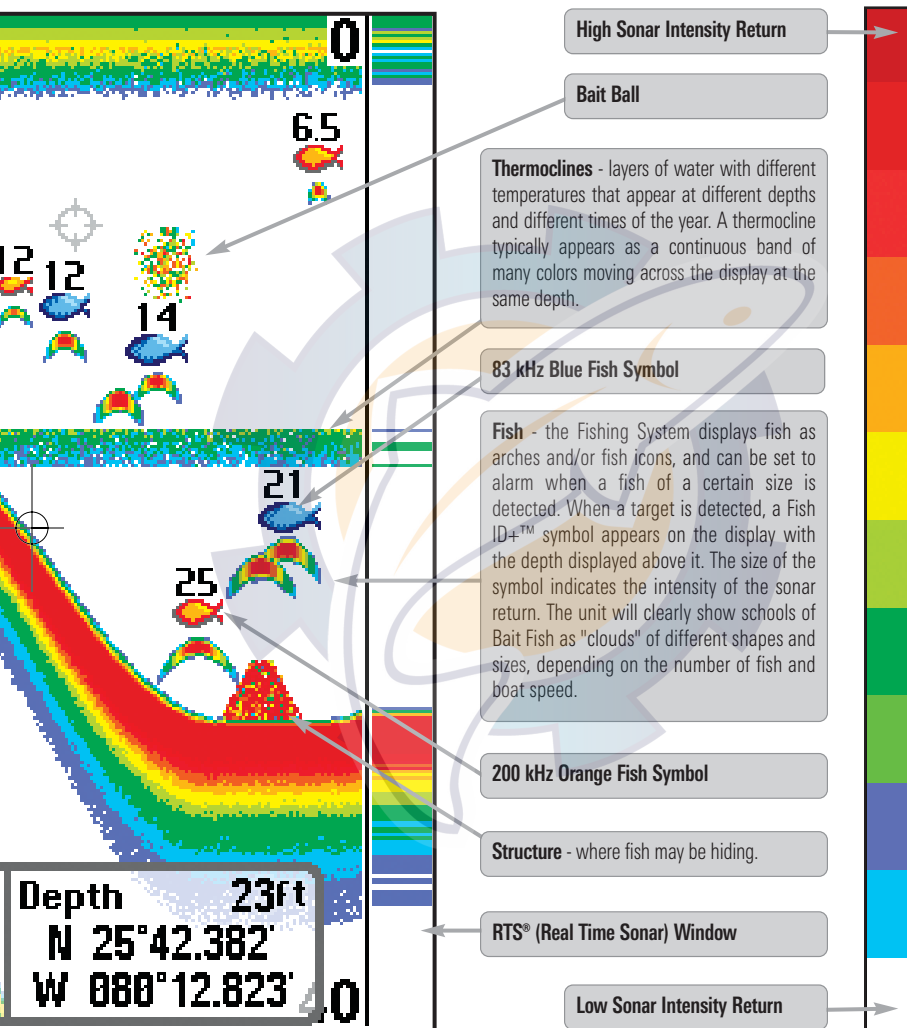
0

6.5

12 12

14

21

25

Depth 23ft
N 25°42.382'
W 080°12.823'

40

High Sonar Intensity Return

Bait Ball

**Thermoclines** - layers of water with different temperatures that appear at different depths and different times of the year. A thermocline typically appears as a continuous band of many colors moving across the display at the same depth.

83 kHz Blue Fish Symbol

**Fish** - the Fishing System displays fish as arches and/or fish icons, and can be set to alarm when a fish of a certain size is detected. When a target is detected, a Fish ID+™ symbol appears on the display with the depth displayed above it. The size of the symbol indicates the intensity of the sonar return. The unit will clearly show schools of Bait Fish as "clouds" of different shapes and sizes, depending on the number of fish and boat speed.

200 kHz Orange Fish Symbol

**Structure** - where fish may be hiding.

RTS® (Real Time Sonar) Window

Low Sonar Intensity Return